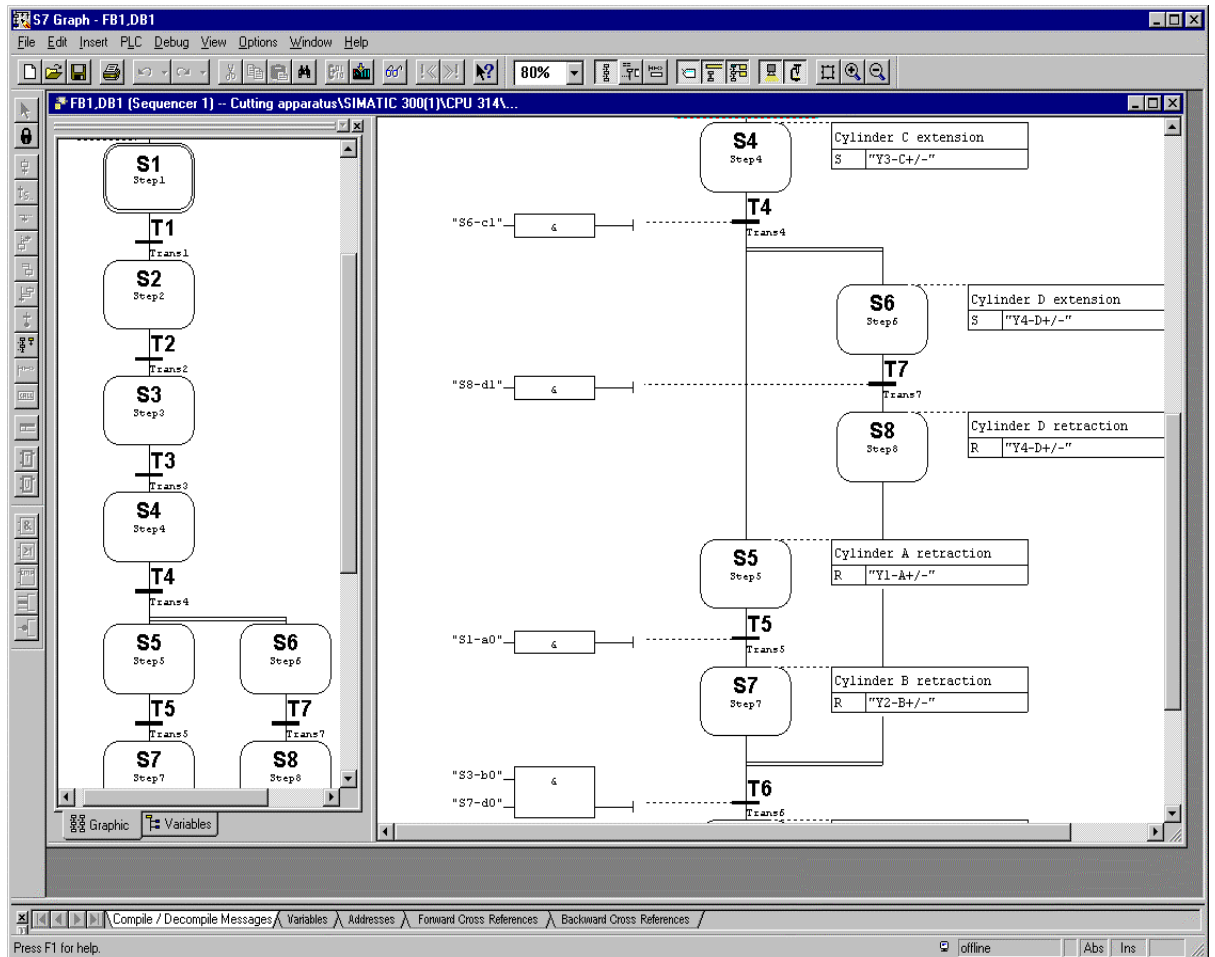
S7 Graph - FB1,DB1

File Edit Insert PLC Debug View Options Window Help

80%

FB1,DB1 (Sequencer 1) -- Cutting apparatus\SIMATIC 300(1)\CPU 314\...

S1
Step1
T1
Trans1
S2
Step2
T2
Trans2
S3
Step3
T3
Trans3
S4
Step4
T4
Trans4
S5
Step5
S6
Step6
T5
Trans5
T7
Trans7
S7
Step7
S8
Step8

Graphic Variables

S4
Step4

| Cylinder C extension | |
|---|---|
| S | "Y3-C+/-" |

T4
Trans4
"S6-c1" &

S6
Step6

| Cylinder D extension | |
|---|---|
| S | "Y4-D+/-" |

T7
Trans7
"S8-d1" &

S8
Step8

| Cylinder D retraction | |
|---|---|
| R | "Y4-D+/-" |

S5
Step5

| Cylinder A retraction | |
|---|---|
| R | "Y1-A+/-" |

T5
Trans5
"S1-a0" &

S7
Step7

| Cylinder B retraction | |
|---|---|
| R | "Y2-B+/-" |

"S3-b0" &
"S7-d0"
T6
Trans6

Compile / Decompile Messages Variables Addresses Forward Cross References Backward Cross References

Press F1 for help.
offline
Abs Ins